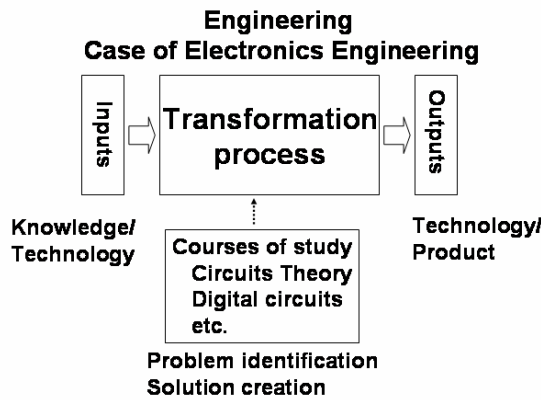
Engineering
Case of Electronics Engineering

Inputs

Transformation process

Outputs

Knowledge/ Technology

Technology/ Product

Courses of study
Circuits Theory
Digital circuits
etc.

Problem identification
Solution creation